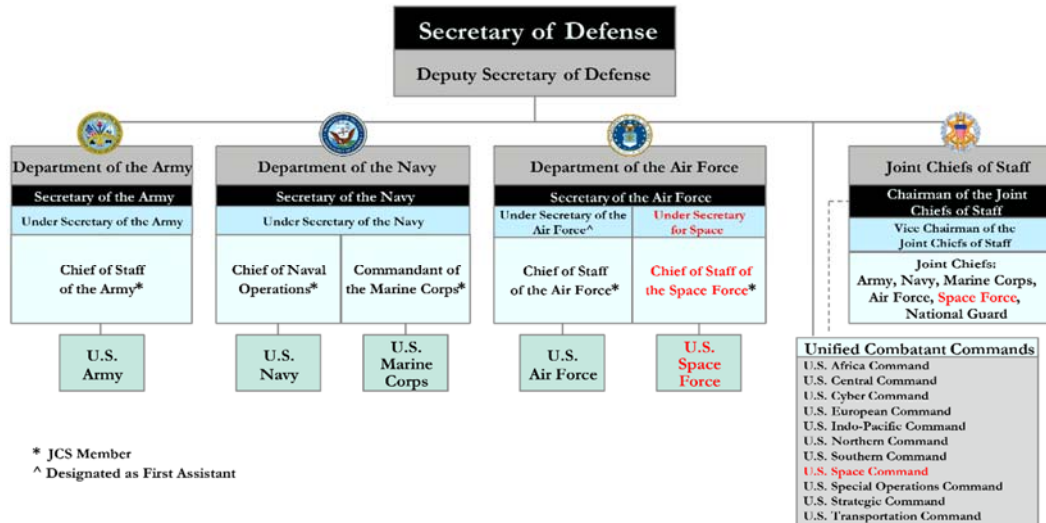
Secretary of Defense

Deputy Secretary of Defense

Department of the Army

Secretary of the Army

Under Secretary of the Army

Chief of Staff of the Army*

U.S. Army

Department of the Navy

Secretary of the Navy

Under Secretary of the Navy

Chief of Naval Operations*

Commandant of the Marine Corps*

U.S. Navy

U.S. Marine Corps

Department of the Air Force

Secretary of the Air Force

Under Secretary of the Air Force^

Under Secretary for Space

Chief of Staff of the Air Force*

Chief of Staff of the Space Force*

U.S. Air Force

U.S. Space Force

Joint Chiefs of Staff

Chairman of the Joint Chiefs of Staff

Vice Chairman of the Joint Chiefs of Staff

Joint Chiefs: Army, Navy, Marine Corps, Air Force, Space Force, National Guard

Unified Combatant Commands
U.S. Africa Command
U.S. Central Command
U.S. Cyber Command
U.S. European Command
U.S. Indo-Pacific Command
U.S. Northern Command
U.S. Southern Command
U.S. Space Command
U.S. Special Operations Command
U.S. Strategic Command
U.S. Transportation Command

* JCS Member
^ Designated as First Assistant